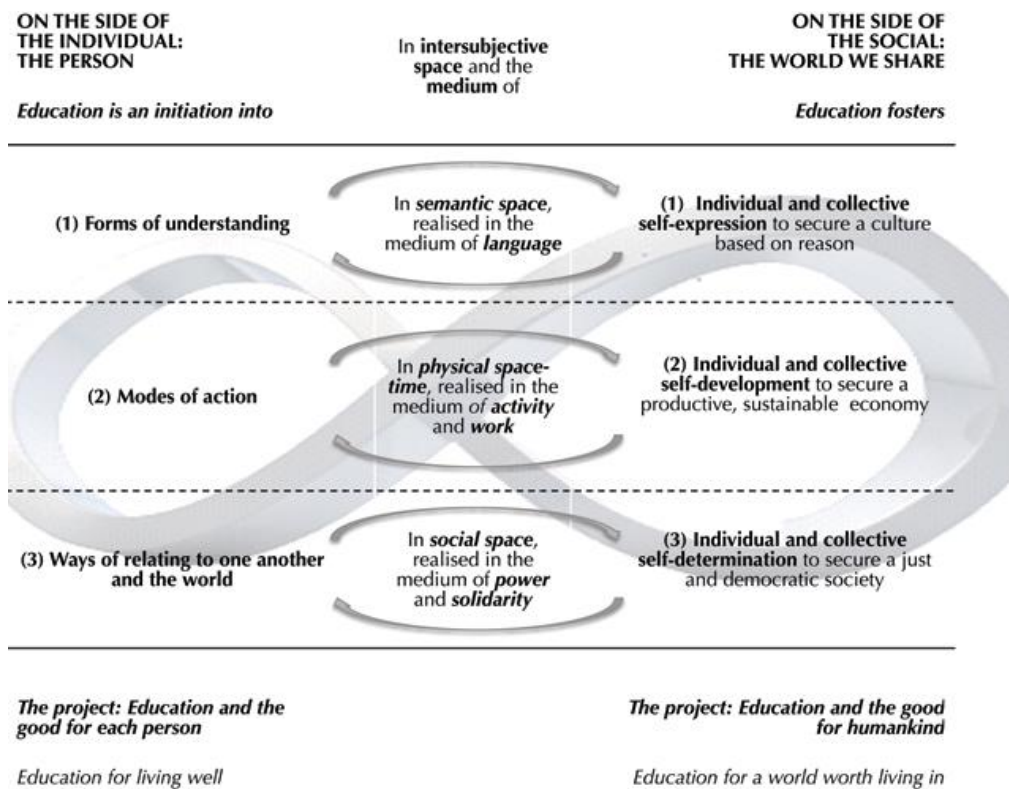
ON THE SIDE OF THE INDIVIDUAL: THE PERSON

In intersubjective space and the medium of

ON THE SIDE OF THE SOCIAL: THE WORLD WE SHARE

Education is an initiation into

Education fosters

(1) Forms of understanding

In semantic space, realised in the medium of language

(1) Individual and collective self-expression to secure a culture based on reason

(2) Modes of action

In physical space-time, realised in the medium of activity and work

(2) Individual and collective self-development to secure a productive, sustainable economy

(3) Ways of relating to one another and the world

In social space, realised in the medium of power and solidarity

(3) Individual and collective self-determination to secure a just and democratic society

The project: Education and the good for each person

The project: Education and the good for humankind

Education for living well

Education for a world worth living in